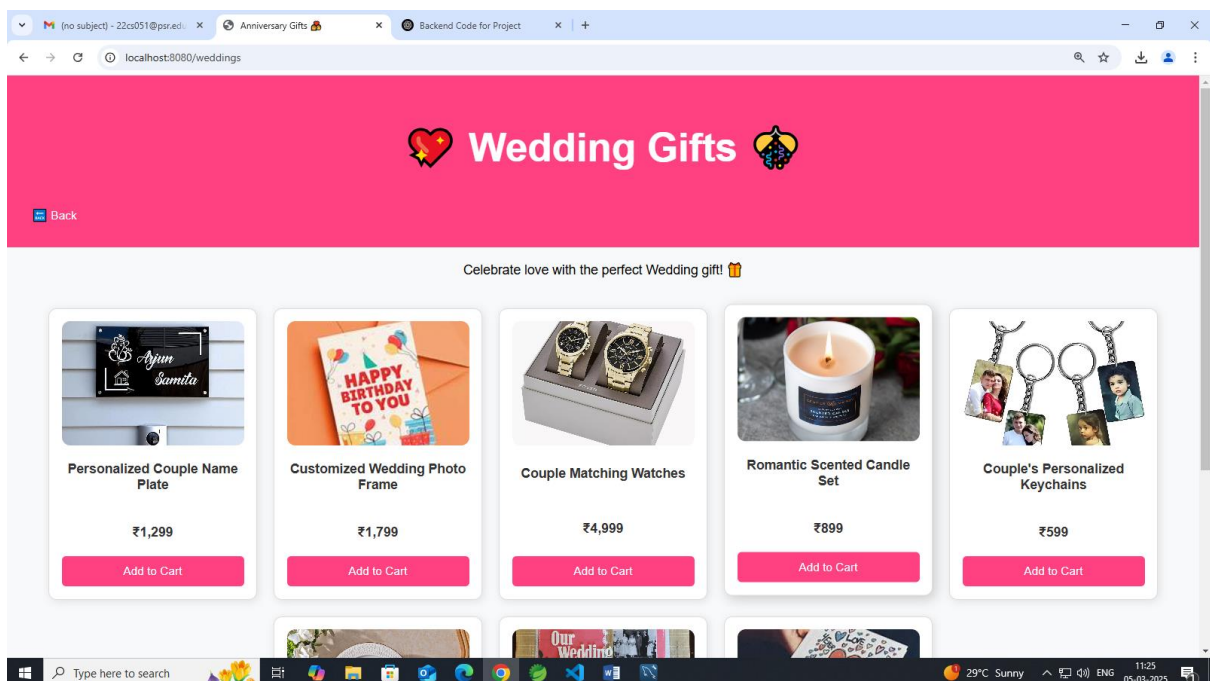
M (no subject) - 22cs051@psr.edu ×
Anniversary Gifts ×
Backend Code for Project ×
+

localhost:8080/weddings

💖 Wedding Gifts 💐

🔙 Back

Celebrate love with the perfect Wedding gift! 🎁

Ajun Samita

Personalized Couple Name Plate

₹1,299

Add to Cart

HAPPY BIRTHDAY TO YOU

Customized Wedding Photo Frame

₹1,799

Add to Cart

Couple Matching Watches

₹4,999

Add to Cart

Romantic Scented Candle Set

₹899

Add to Cart

Couple's Personalized Keychains

₹599

Add to Cart

Our Wedding

Type here to search

29°C Sunny ENG 11:25 05-03-2025